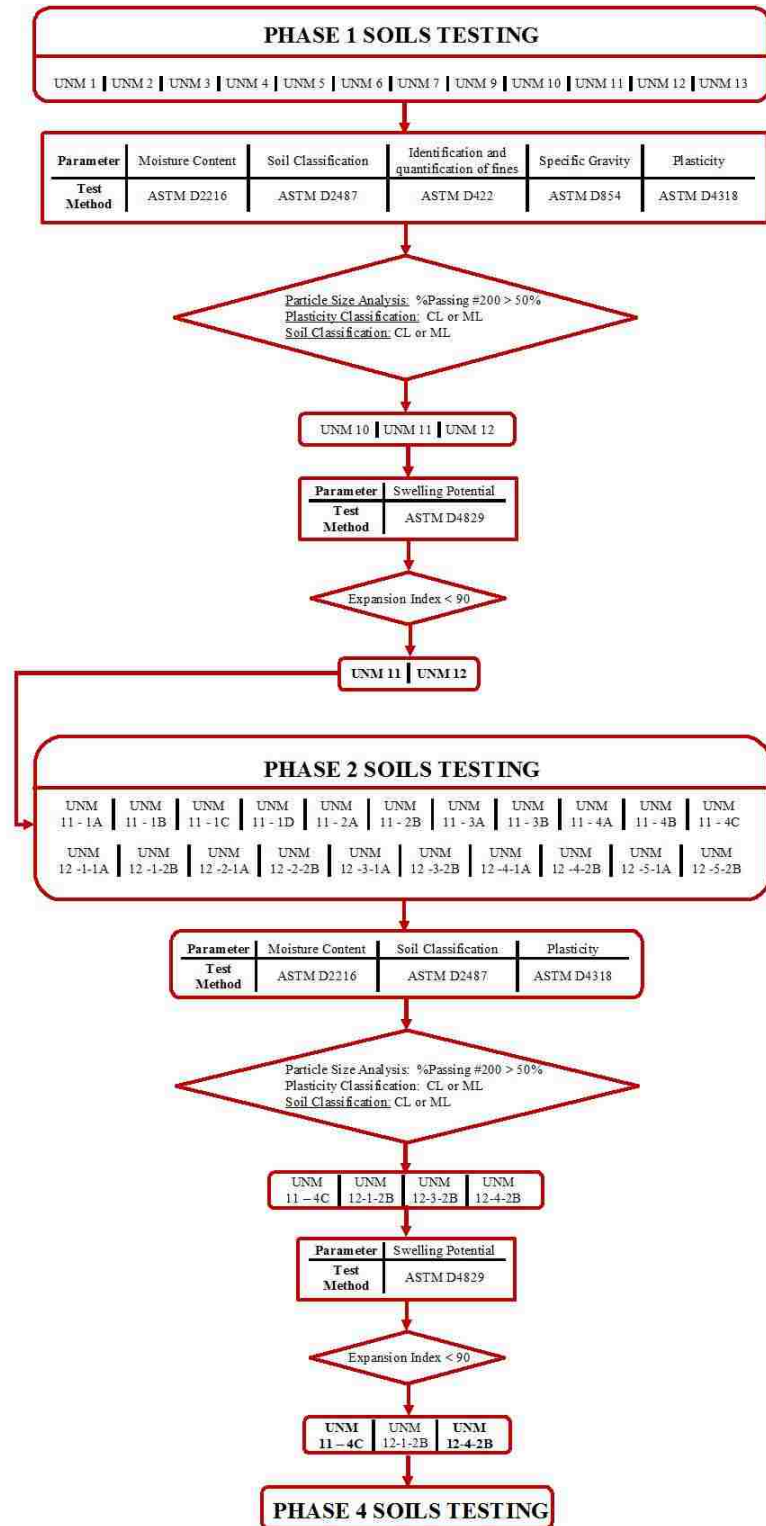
PHASE 1 SOILS TESTING

UNM 1 | UNM 2 | UNM 3 | UNM 4 | UNM 5 | UNM 6 | UNM 7 | UNM 9 | UNM 10 | UNM 11 | UNM 12 | UNM 13

| Parameter | Moisture Content | Soil Classification | Identification and quantification of fines | Specific Gravity | Plasticity |
|---|---|---|---|---|---|
| Test Method | ASTM D2216 | ASTM D2487 | ASTM D422 | ASTM D854 | ASTM D4318 |

Particle Size Analysis: %Passing #200 > 50%
Plasticity Classification: CL or ML
Soil Classification: CL or ML

UNM 10 | UNM 11 | UNM 12

| Parameter | Swelling Potential |
|---|---|
| Test Method | ASTM D4829 |

Expansion Index < 90

UNM 11 | UNM 12

PHASE 2 SOILS TESTING

UNM 11 - 1A | UNM 11 - 1B | UNM 11 - 1C | UNM 11 - 1D | UNM 11 - 2A | UNM 11 - 2B | UNM 11 - 3A | UNM 11 - 3B | UNM 11 - 4A | UNM 11 - 4B | UNM 11 - 4C

UNM 12 -1-1A | UNM 12 -1-2B | UNM 12 -2-1A | UNM 12 -2-2B | UNM 12 -3-1A | UNM 12 -3-2B | UNM 12 -4-1A | UNM 12 -4-2B | UNM 12 -5-1A | UNM 12 -5-2B

| Parameter | Moisture Content | Soil Classification | Plasticity |
|---|---|---|---|
| Test Method | ASTM D2216 | ASTM D2487 | ASTM D4318 |

Particle Size Analysis: %Passing #200 > 50%
Plasticity Classification: CL or ML
Soil Classification: CL or ML

UNM 11 – 4C | UNM 12-1-2B | UNM 12-3-2B | UNM 12-4-2B

| Parameter | Swelling Potential |
|---|---|
| Test Method | ASTM D4829 |

Expansion Index < 90

UNM 11 – 4C | UNM 12-1-2B | UNM 12-4-2B

PHASE 4 SOILS TESTING